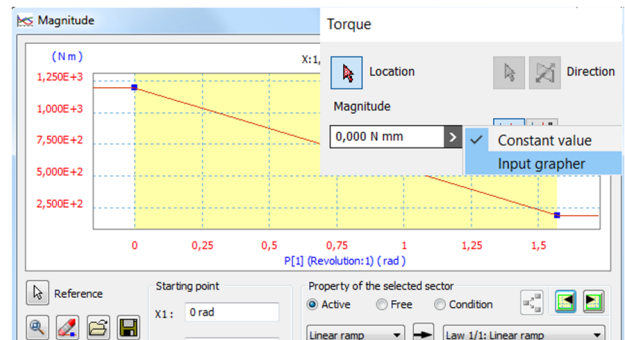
Magnitude

(N m)

X:1,

1,250E+3

1,000E+3

7,500E+2

5,000E+2

2,500E+2

0

0,25

0,5

0,75

1

1,25

1,5

P[1] (Revolution:1) (rad)

Torque

Location

Direction

Magnitude

0,000 N mm

Constant value

Input grapher

Reference

Starting point

X1: 0 rad

Property of the selected sector

Active

Free

Condition

Linear ramp

Law 1/1: Linear ramp